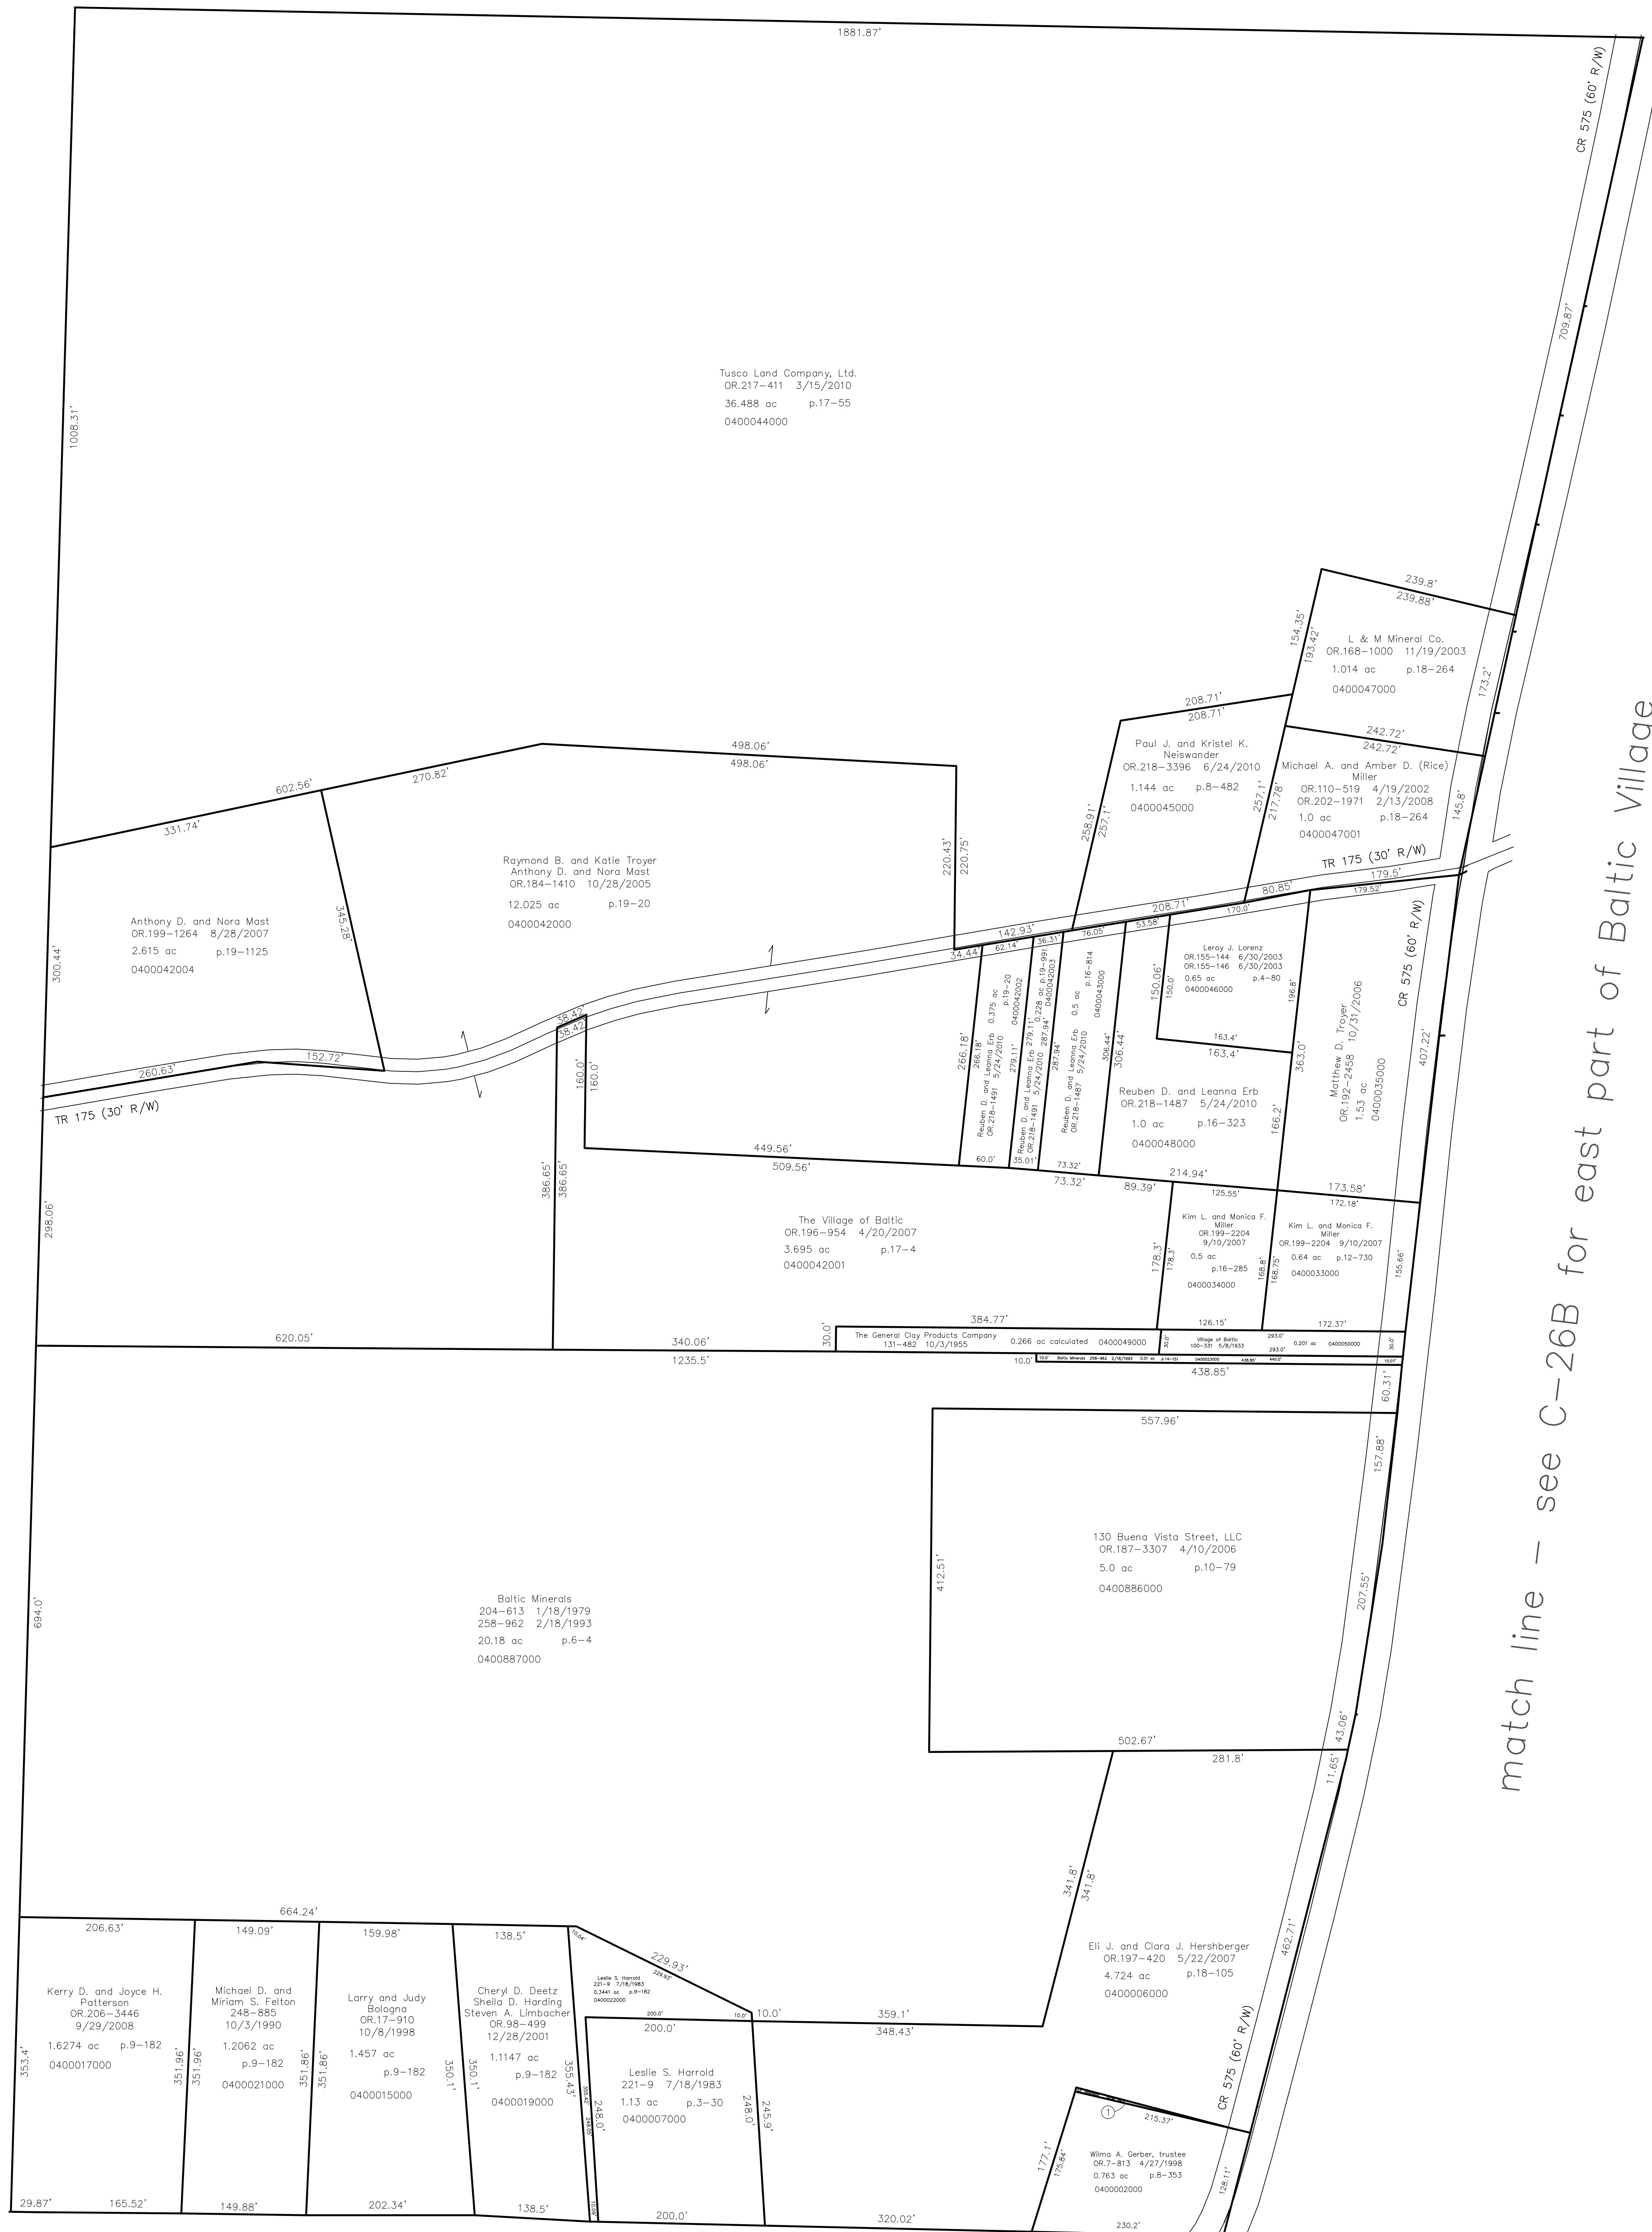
1881.87'

CR 575 (60' R/W)

709.87'

1008.31'

Tusco Land Company, Ltd.
OR.217-411 3/15/2010
36.488 ac p.17-55
0400044000

239.8'
239.88'

154.35'
193.42'

L & M Mineral Co.
OR.168-1000 11/19/2003
1.014 ac p.18-264
0400047000

173.2'

match line - see C-26B for east part of Baltic Village

208.71'
208.71'

242.72'
242.72'

498.06'
498.06'

602.56'
270.82'
331.74'

Paul J. and Kristel K. Neiswander
OR.218-3396 6/24/2010
1.144 ac p.8-482
0400045000

Michael A. and Amber D. (Rice) Miller
OR.110-519 4/19/2002
OR.202-1971 2/13/2008
1.0 ac p.18-264
0400047001

145.8'

258.91'
257.1'
257.1'
217.78'

220.43'
220.75'

Raymond B. and Katie Troyer
Anthony D. and Nora Mast
OR.184-1410 10/28/2005
12.025 ac p.19-20
0400042000

TR 175 (30' R/W)
179.5'
179.52'
80.85'

Anthony D. and Nora Mast
OR.199-1264 8/28/2007
2.615 ac p.19-1125
0400042004

345.28'
300.44'

142.93'
34.44'
62.14'
36.31'
76.05'
53.58'
208.71'
170.0'

Leroy J. Lorenz
OR.155-144 6/30/2003
OR.155-146 6/30/2003
0.65 ac p.4-80
0400046000

CR 575 (60' R/W)

150.06'
150.0'
196.8'

Reuben D. and Leanna Erb OR.218-1491 5/24/2010
0.375 ac p.19-20 0400042002

Reuben D. and Leanna Erb OR.218-1491 5/24/2010
0.228 ac p.19-991 0400042003

Reuben D. and Leanna Erb OR.218-1487 5/24/2010
0.5 ac p.16-814 0400043000

Matthew D. Troyer
OR.192-2458 10/31/2006
1.53 ac
0400035000

407.22'

266.18'
266.18'
279.11'
287.94'
287.94'
306.44'
306.44'

163.4'
163.4'

363.0'

260.63'
152.72'
38.42'
38.42'
160.0'
160.0'

TR 175 (30' R/W)

Reuben D. and Leanna Erb
OR.218-1487 5/24/2010
1.0 ac p.16-323
0400048000

166.2'

449.56'
509.56'
60.0'
35.01'
73.32'
73.32'
89.39'
214.94'
125.55'
173.58'
172.18'

298.06'
386.65'
386.65'

The Village of Baltic
OR.196-954 4/20/2007
3.695 ac p.17-4
0400042001

178.3'
178.3'

Kim L. and Monica F. Miller
OR.199-2204 9/10/2007
0.5 ac p.16-285
0400034000

168.8'
168.75'

Kim L. and Monica F. Miller
OR.199-2204 9/10/2007
0.64 ac p.12-730
0400033000

155.66'

384.77'
126.15'
172.37'

620.05'
340.06'
1235.5'
30.0'

The General Clay Products Company
131-482 10/3/1955
0.266 ac calculated 0400049000

30.0'
Village of Baltic
100-331 5/8/1933
293.0'
293.0'
0.201 ac 0400050000
30.0'

10.0'
10.0' Baltic Minerals 258-962 2/18/1993 0.01 ac p.14-151 0400023000 438.85' 440.0'
10.0'
438.85'

60.31'

557.96'

157.88'

130 Buena Vista Street, LLC
OR.187-3307 4/10/2006
5.0 ac p.10-79
0400886000

412.51'

207.55'

694.0'

Baltic Minerals
204-613 1/18/1979
258-962 2/18/1993
20.18 ac p.6-4
0400887000

502.67'
281.8'
43.06'
11.65'

341.8'
341.8'

664.24'
206.63'
149.09'
159.98'
138.5'

Eli J. and Clara J. Hershberger
OR.197-420 5/22/2007
4.724 ac p.18-105
0400006000

462.71'

10.04'
229.93'
229.93'

Leslie S. Harrold
221-9 7/18/1983
0.3441 ac p.9-182
0400022000

Kerry D. and Joyce H. Patterson
OR.206-3446
9/29/2008
1.6274 ac p.9-182
0400017000

Michael D. and Miriam S. Felton
248-885
10/3/1990
1.2062 ac
p.9-182
0400021000

Larry and Judy Bologna
OR.17-910
10/8/1998
1.457 ac
p.9-182
0400015000

Cheryl D. Deetz
Sheila D. Harding
Steven A. Limbacher
OR.98-499
12/28/2001
1.1147 ac
p.9-182
0400019000

200.0'
10.0'
10.0'
359.1'
348.43'
200.0'

Leslie S. Harrold
221-9 7/18/1983
1.13 ac p.3-30
0400007000

353.4'
351.96'
351.96'
351.86'
351.86'
350.1'
350.1'
355.43'
355.43'
248.0'
248.0'
248.0'
245.9'

CR 575 (60' R/W)

1
215.37'

177.1'
175.84'

Wilma A. Gerber, trustee
OR.7-813 4/27/1998
0.763 ac p.8-353
0400002000

128.11'

29.87'
165.52'
149.88'
202.34'
138.5'
10.0'
200.0'
320.02'
230.2'